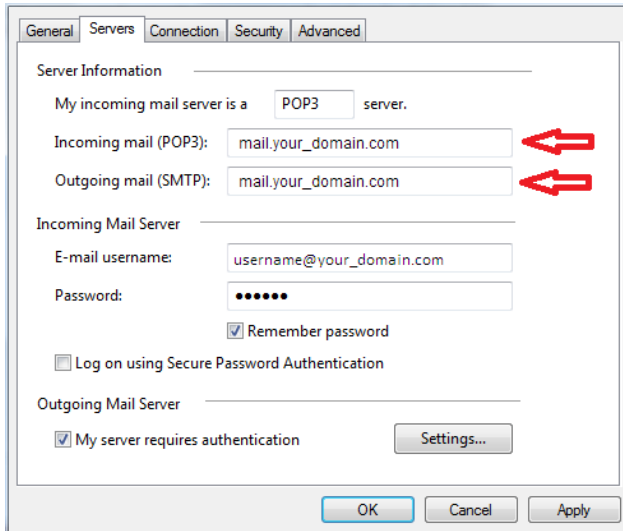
General | Servers | Connection | Security | Advanced

Server Information

My incoming mail server is a POP3 server.

Incoming mail (POP3): mail.your_domain.com

Outgoing mail (SMTP): mail.your_domain.com

Incoming Mail Server

E-mail username: username@your_domain.com

Password: ●●●●●●

Remember password

Log on using Secure Password Authentication

Outgoing Mail Server

My server requires authentication

Settings...

OK Cancel Apply